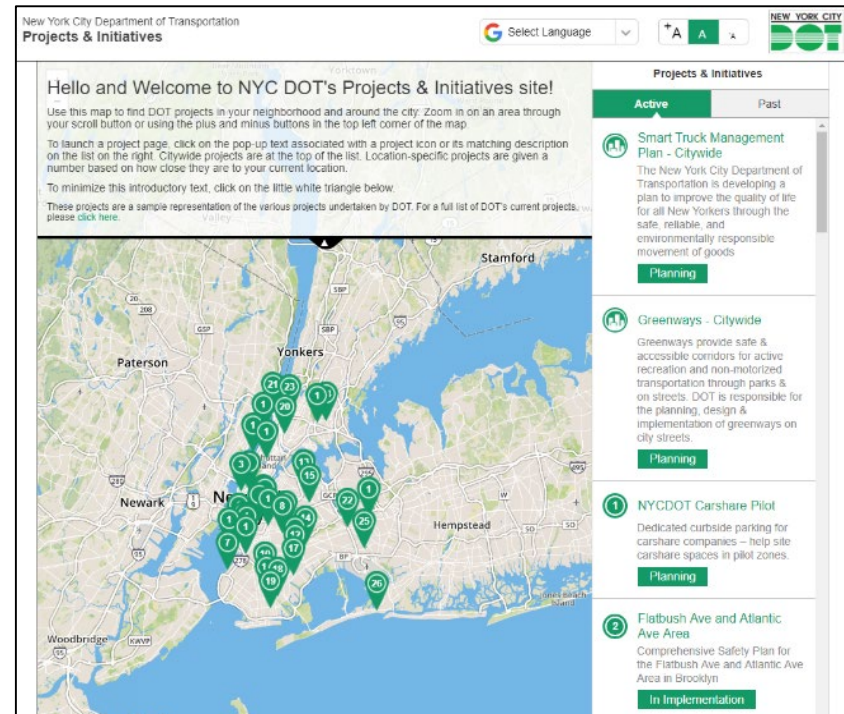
New York City Department of Transportation
Projects & Initiatives

Select Language

+A A A

NEW YORK CITY DOT

Hello and Welcome to NYC DOT's Projects & Initiatives site!

Use this map to find DOT projects in your neighborhood and around the city. Zoom in on an area through your scroll button or using the plus and minus buttons in the top left corner of the map.

To launch a project page, click on the pop-up text associated with a project icon or its matching description on the list on the right. Citywide projects are at the top of the list. Location-specific projects are given a number based on how close they are to your current location.

To minimize this introductory text, click on the little white triangle below.

These projects are a sample representation of the various projects undertaken by DOT. For a full list of DOT's current projects, please click here.

Yorktown
Valley
Stamford
Paterson
Yonkers
Newark
Hempstead
Woodbridge

Projects & Initiatives

Active
Past

Smart Truck Management Plan - Citywide
The New York City Department of Transportation is developing a plan to improve the quality of life for all New Yorkers through the safe, reliable, and environmentally responsible movement of goods
Planning

Greenways - Citywide
Greenways provide safe & accessible corridors for active recreation and non-motorized transportation through parks & on streets. DOT is responsible for the planning, design & implementation of greenways on city streets.
Planning

1 NYCDOT Carshare Pilot
Dedicated curbside parking for carshare companies – help site carshare spaces in pilot zones.
Planning

2 Flatbush Ave and Atlantic Ave Area
Comprehensive Safety Plan for the Flatbush Ave and Atlantic Ave Area in Brooklyn
In Implementation